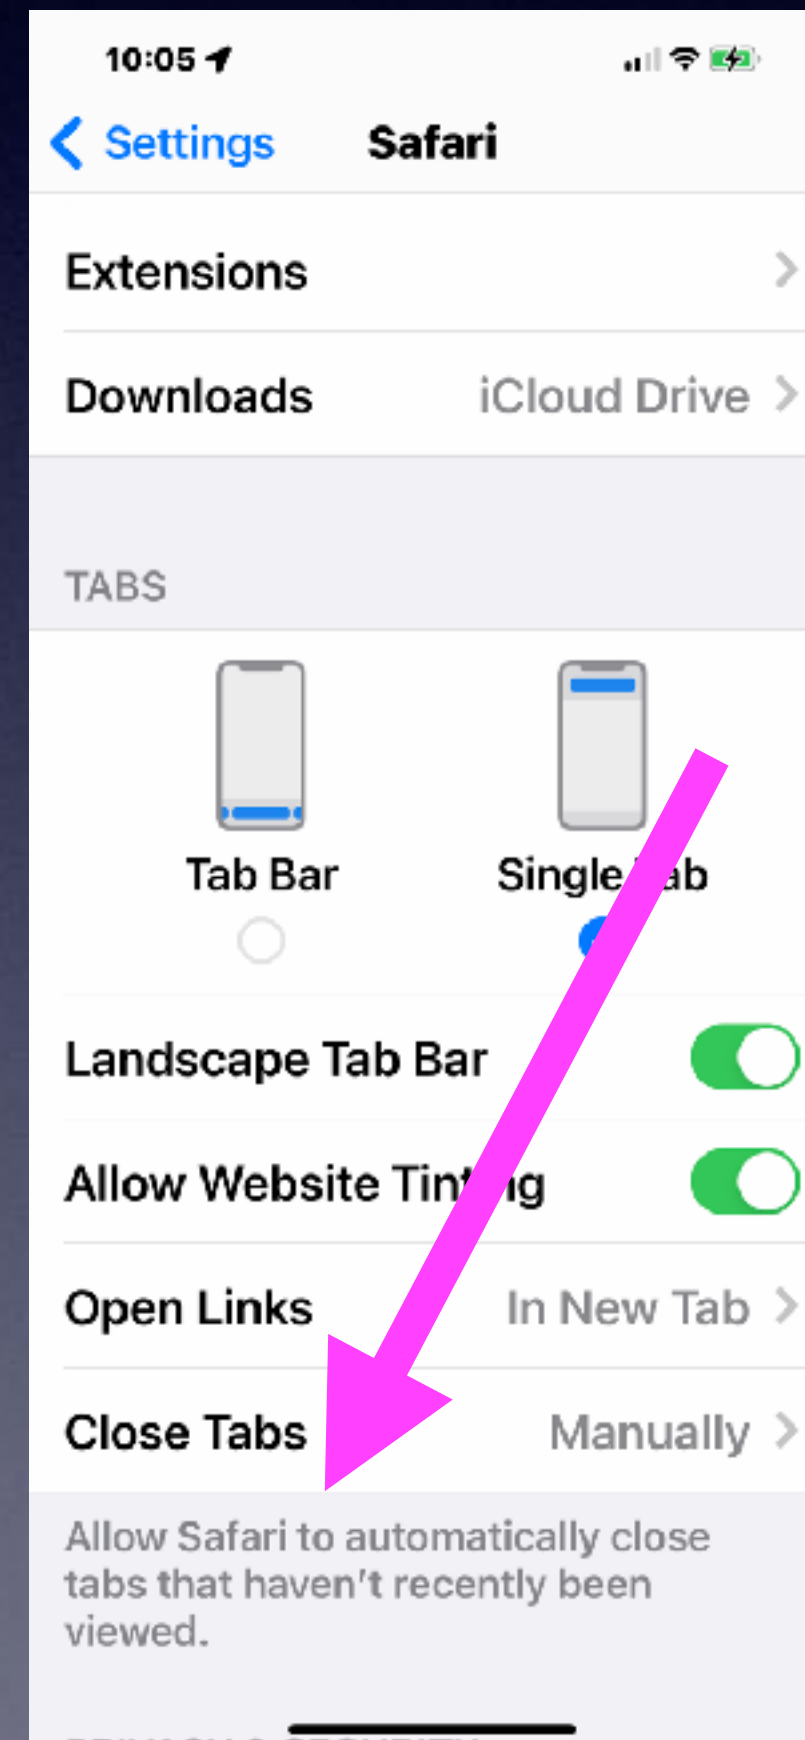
10:05

Settings Safari

Extensions

Downloads iCloud Drive

TABS

Tab Bar

Single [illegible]ab

Landscape Tab Bar

Allow Website Tin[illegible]g

Open Links In New Tab

Close Tabs Manually

Allow Safari to automatically close tabs that haven't recently been viewed.

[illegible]